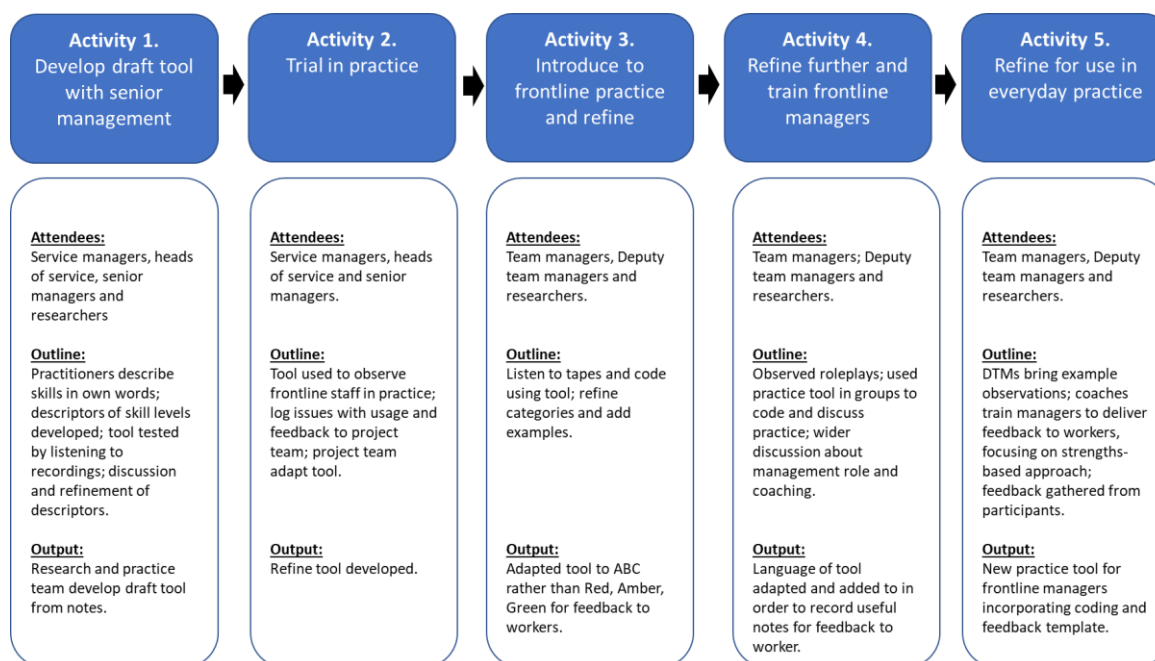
**Activity 1.**
Develop draft tool with senior management

**Activity 2.**
Trial in practice

**Activity 3.**
Introduce to frontline practice and refine

**Activity 4.**
Refine further and train frontline managers

**Activity 5.**
Refine for use in everyday practice

Attendees:
Service managers, heads of service, senior managers and researchers

Outline:
Practitioners describe skills in own words; descriptors of skill levels developed; tool tested by listening to recordings; discussion and refinement of descriptors.

Output:
Research and practice team develop draft tool from notes.

Attendees:
Service managers, heads of service and senior managers.

Outline:
Tool used to observe frontline staff in practice; log issues with usage and feedback to project team; project team adapt tool.

Output:
Refine tool developed.

Attendees:
Team managers, Deputy team managers and researchers.

Outline:
Listen to tapes and code using tool; refine categories and add examples.

Output:
Adapted tool to ABC rather than Red, Amber, Green for feedback to workers.

Attendees:
Team managers; Deputy team managers and researchers.

Outline:
Observed roleplays; used practice tool in groups to code and discuss practice; wider discussion about management role and coaching.

Output:
Language of tool adapted and added to in order to record useful notes for feedback to worker.

Attendees:
Team managers, Deputy team managers and researchers.

Outline:
DTMs bring example observations; coaches train managers to deliver feedback to workers, focusing on strengths-based approach; feedback gathered from participants.

Output:
New practice tool for frontline managers incorporating coding and feedback template.